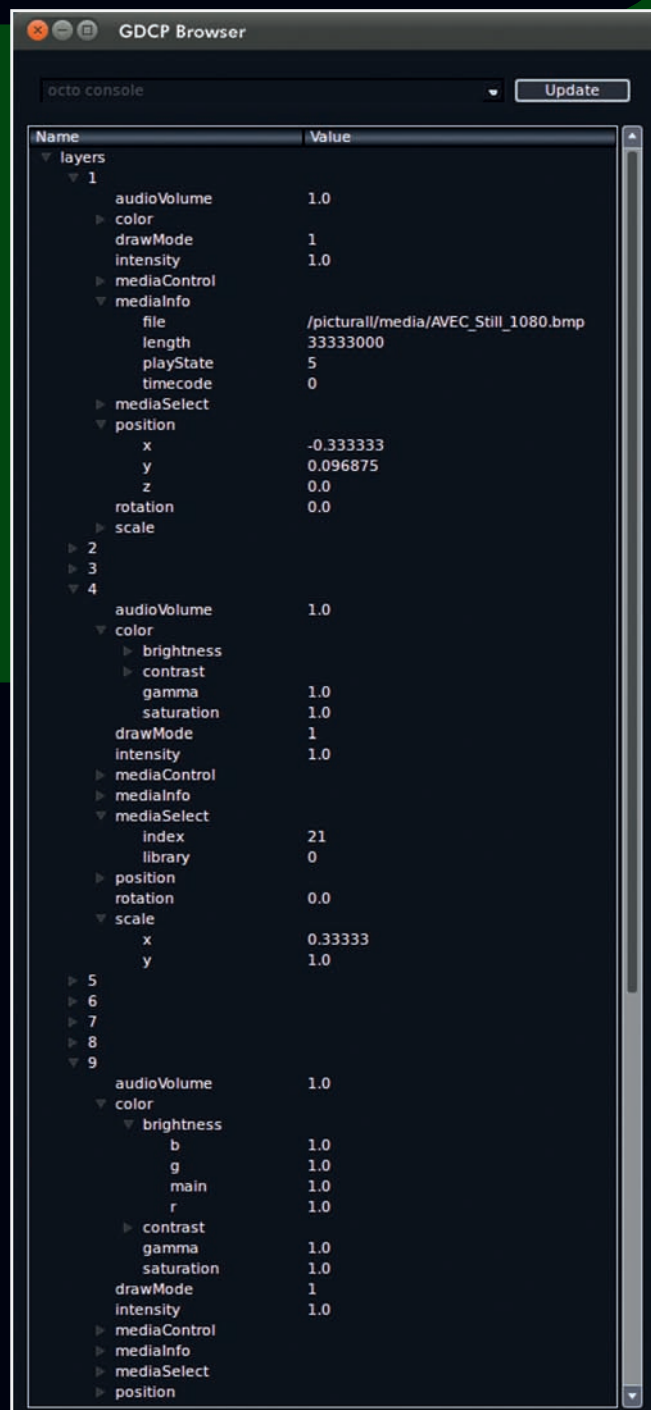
GDCP Browser

octo console

Update

| Name | Value |
|---|---|
| layers | |
| 1 | |
| audioVolume | 1.0 |
| color | |
| drawMode | 1 |
| intensity | 1.0 |
| mediaControl | |
| mediaInfo | |
| file | /pictural/media/AVEC_Still_1080.bmp |
| length | 33333000 |
| playState | 5 |
| timecode | 0 |
| mediaSelect | |
| position | |
| x | -0.333333 |
| y | 0.096875 |
| z | 0.0 |
| rotation | 0.0 |
| scale | |
| 2 | |
| 3 | |
| 4 | |
| audioVolume | 1.0 |
| color | |
| brightness | |
| contrast | |
| gamma | 1.0 |
| saturation | 1.0 |
| drawMode | 1 |
| intensity | 1.0 |
| mediaControl | |
| mediaInfo | |
| mediaSelect | |
| index | 21 |
| library | 0 |
| position | |
| rotation | 0.0 |
| scale | |
| x | 0.33333 |
| y | 1.0 |
| 5 | |
| 6 | |
| 7 | |
| 8 | |
| 9 | |
| audioVolume | 1.0 |
| color | |
| brightness | |
| b | 1.0 |
| g | 1.0 |
| main | 1.0 |
| r | 1.0 |
| contrast | |
| gamma | 1.0 |
| saturation | 1.0 |
| drawMode | 1 |
| intensity | 1.0 |
| mediaControl | |
| mediaInfo | |
| mediaSelect | |
| position | |